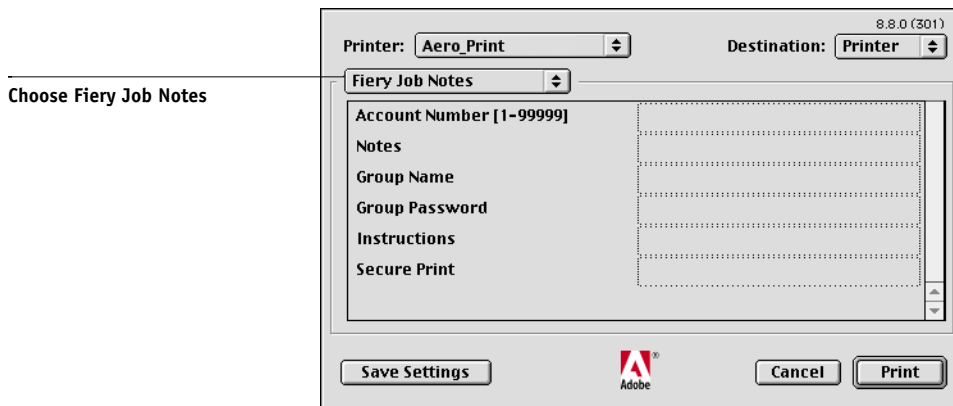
Choose Fiery Job Notes

8.8.0 (301)

Printer: Aero_Print

Destination: Printer

Fiery Job Notes

Account Number [1-99999]

Notes

Group Name

Group Password

Instructions

Secure Print

Save Settings

Adobe

Cancel

Print